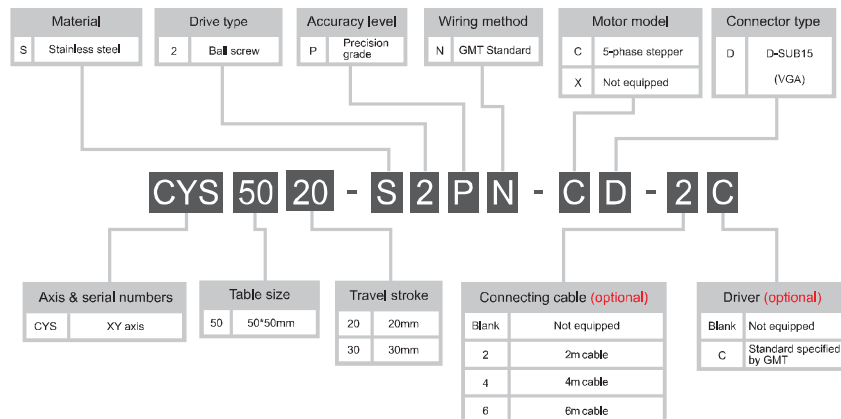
Material

| S | Stainless steel |
|---|---|

Drive type

| 2 | Ball screw |
|---|---|

Accuracy level

| P | Precision grade |
|---|---|

Wiring method

| N | GMT Standard |
|---|---|

Motor model

| C | 5-phase stepper |
|---|---|
| X | Not equipped |

Connector type

| D | D-SUB15 (VGA) |
|---|---|

CYS 50 20 - S 2 P N - C D - 2 C

Axis & serial numbers

| CYS | XY axis |
|---|---|

Table size

| 50 | 50*50mm |
|---|---|

Travel stroke

| 20 | 20mm |
|---|---|
| 30 | 30mm |

Connecting cable (optional)

| Blank | Not equipped |
|---|---|
| 2 | 2m cable |
| 4 | 4m cable |
| 6 | 6m cable |

Driver (optional)

| Blank | Not equipped |
|---|---|
| C | Standard specified by GMT |